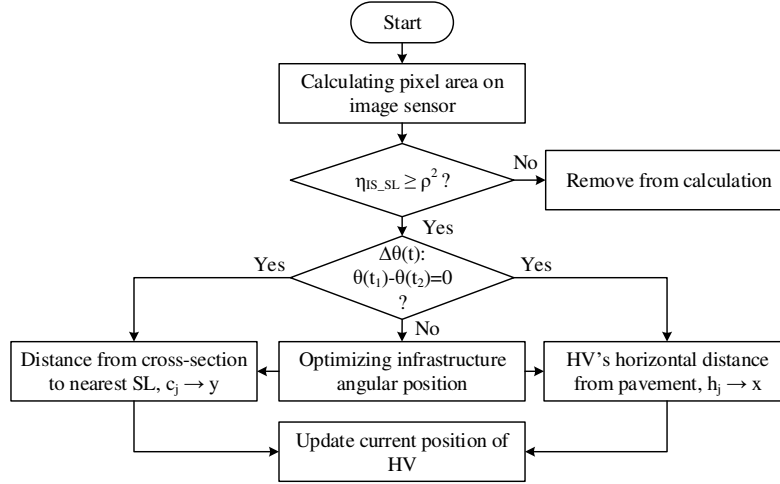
Start

Calculating pixel area on image sensor

$\eta_{IS\_SL} \geq \rho^2$ ?

No

Remove from calculation

Yes

$\Delta\theta(t)$: $\theta(t_1)$-$\theta(t_2)$=0 ?

Yes

Yes

No

Distance from cross-section to nearest SL, $c_j \rightarrow y$

Optimizing infrastructure angular position

HV's horizontal distance from pavement, $h_j \rightarrow x$

Update current position of HV